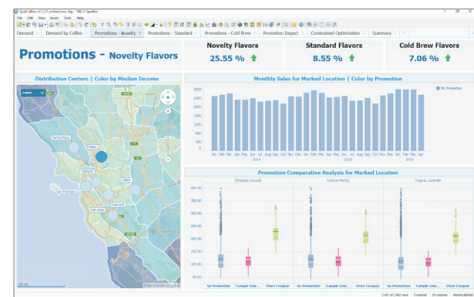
File Edit View Insert Tools Help

Demand | Demand by Coffee | Promotions - Novelty | Promotions - Standard | Promotions - Cold Brew | Promotion Impact | Constrained Optimization | Summary

Promotions - Novelty Flavors

Novelty Flavors
25.55 %

Standard Flavors
8.55 %

Cold Brew Flavors
7.06 %

Distribution Centers | Color by Median Income

Monthly Sales for Marked Location | Color by Promotion

No Promotion

Promotion Comparative Analysis for Marked Location

Ethiopian Gourmet

Chinese Mocha

Organic Lavender

No Promotion
Sample Give...
Store Coupon
No Promotion
Sample Give...
Store Coupon
No Promotion
Sample Give...
Store Coupon

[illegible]